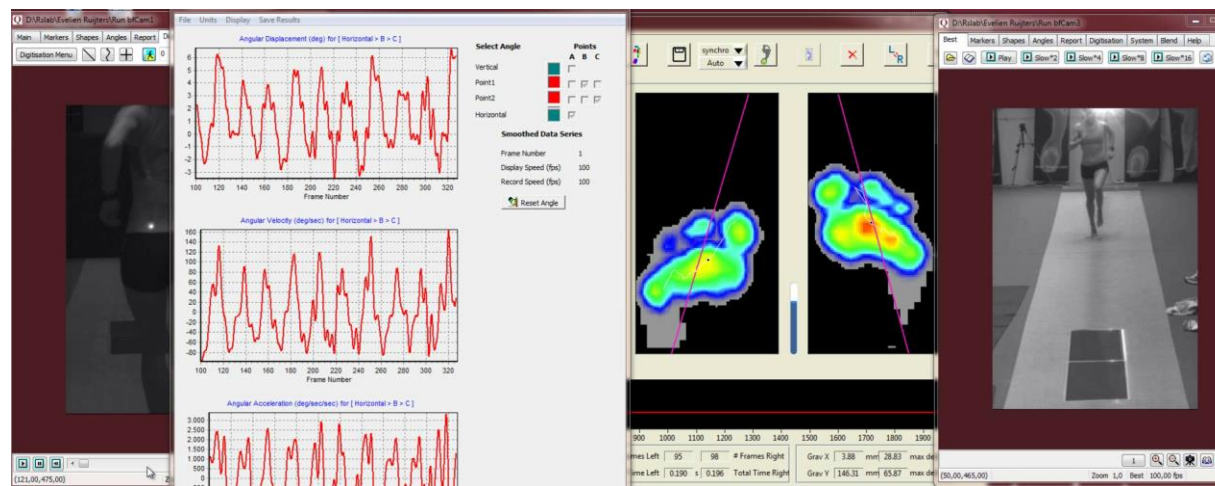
D:\Rslab\Evelien Ruijters\Run bfCam1

Main | Markers | Shapes | Angles | Report | Di

Digitisation Menu

(121,00,475,00)

File Units Display Save Results

Angular Displacement (deg) for [ Horizontal > B > C ]

6 5 4 3 2 1 0 -1 -2 -3

100 120 140 160 180 200 220 240 260 280 300 320

Frame Number

Angular Velocity (deg/sec) for [ Horizontal > B > C ]

160 140 120 100 80 60 40 20 0 -20 -40 -60 -80

100 120 140 160 180 200 220 240 260 280 300 320

Frame Number

Angular Acceleration (deg/sec/sec) for [ Horizontal > B > C ]

3.000 2.500 2.000 1.500 1.000 500 0

Select Angle

Points

A B C

Vertical

Point1

Point2

Horizontal

Smoothed Data Series

Frame Number 1

Display Speed (fps) 100

Record Speed (fps) 100

Reset Angle

synchro

Auto

900 1000 1100 1200 1300 1400 1500 1600 1700 1800 1900

mes Left 95 98 # Frames Right

me Left 0.190 s 0.196 Total Time Right

Grav X 3.88 mm 28.83 max de

Grav Y 146.31 mm 65.87 max de

D:\Rslab\Evelien Ruijters\Run bfCam3

Best | Markers | Shapes | Angles | Report | Digitisation | System | Blend | Help

Play | Slow*2 | Slow*4 | Slow*8 | Slow*16

(50,00,465,00)

1

Zoom 1,0 Best 100,00 fps